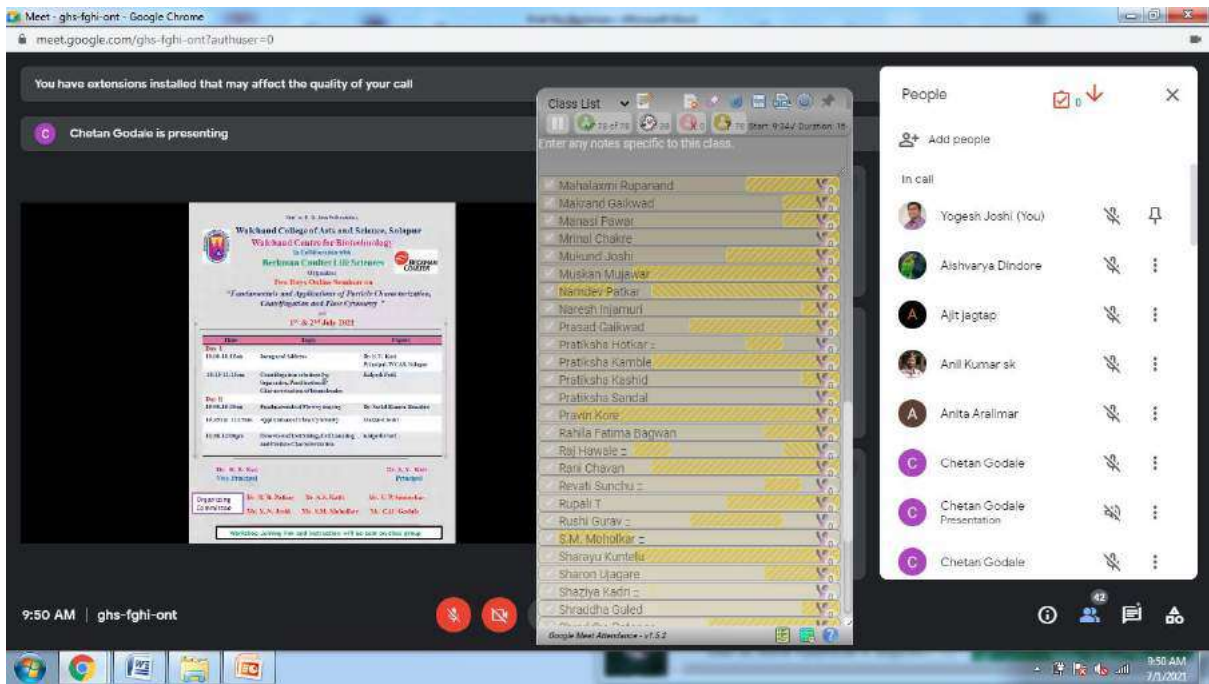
Meet - ghs-fghi-ont - Google Chrome
meet.google.com/ghs-fghi-ont?authuser=0

You have extensions installed that may affect the quality of your call

Chetan Godale is presenting

Walchand College of Arts and Science, Solapur
Walchand Centre for Biotechnology
In Collaboration with
Beckman Coulter Life Sciences
Organizes
Two Days Online Seminar on
"Fundamentals and Applications of Particle Characterization, Centrifugation and Flow Cytometry"
1st & 2nd July 2021

Organizing Committee

Class List
Enter any notes specific to this class.
Mahalaxmi Ruparand
Makrand Gaikwad
Manasi Pawar
Mrinal Chakre
Mukund Joshi
Muskan Mujawar
Namdev Patkar
Naresh Injamuri
Prasad Gaikwad
Pratiksha Hotkar
Pratiksha Kamble
Pratiksha Kashid
Pratiksha Sandal
Pravin Kore
Rahila Fatima Bagwan
Raj Hawale
Rani Chavan
Revati Sunchu
Rupali T
Rushi Gurav
S.M. Moholkar
Sharayu Kuntelu
Sharon Ujagare
Shaziya Kadri
Shraddha Guled
Google Meet Attendance - v1.5.2

People
Add people
In call
Yogesh Joshi (You)
Aishvarya Dindore
Ajit jagtap
Anil Kumar sk
Anita Aralimar
Chetan Godale
Chetan Godale
Presentation
Chetan Godale

9:50 AM | ghs-fghi-ont
42
9:50 AM
7/1/2021